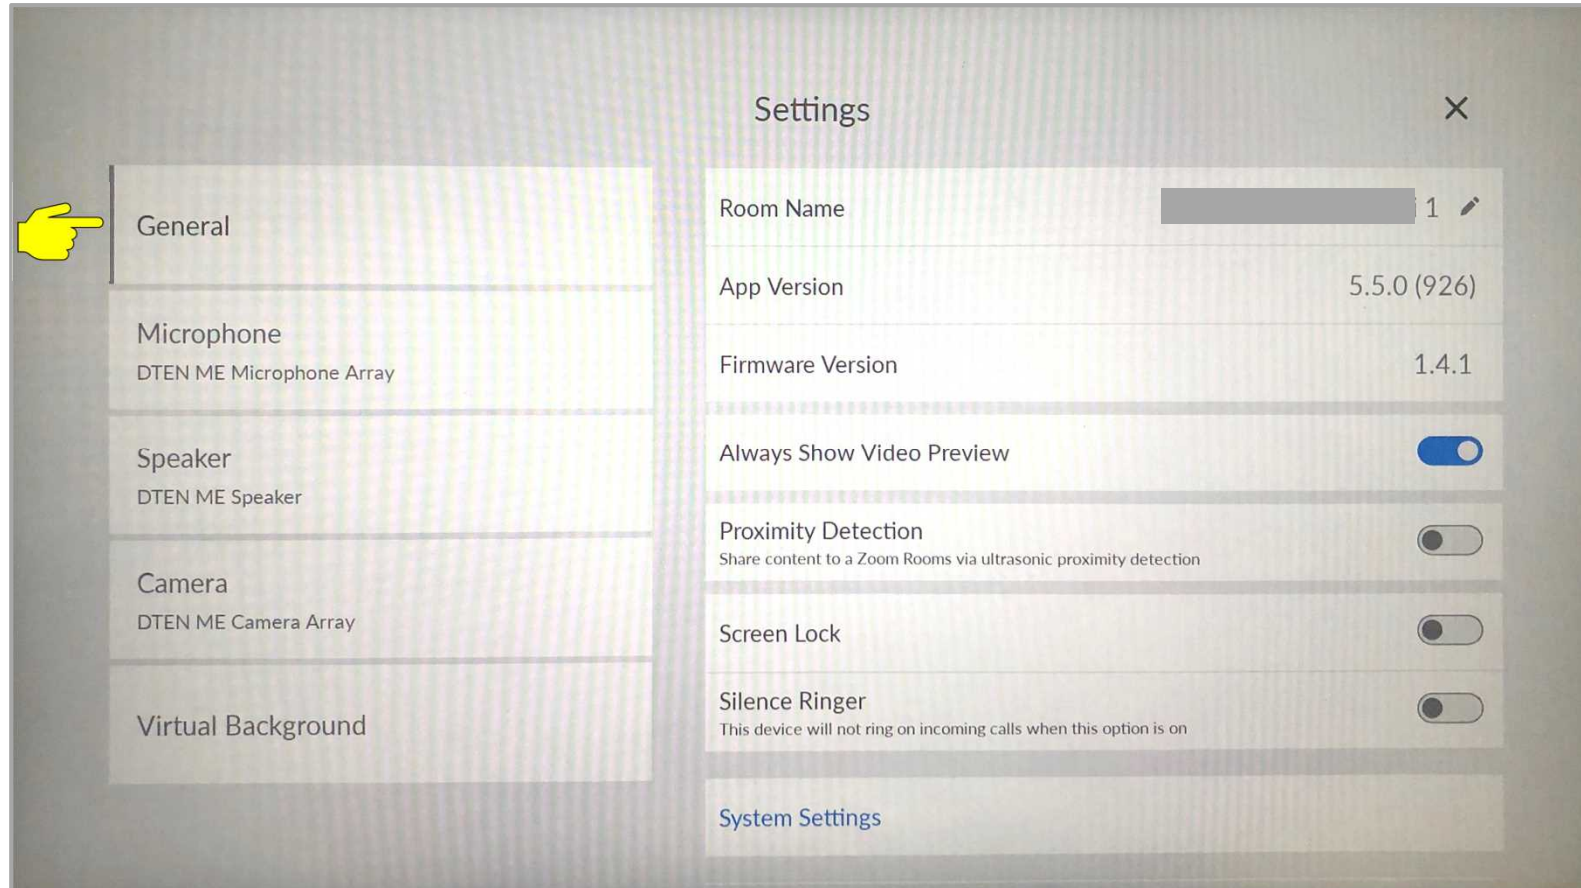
Settings

General

Microphone
DTEN ME Microphone Array

Speaker
DTEN ME Speaker

Camera
DTEN ME Camera Array

Virtual Background

Room Name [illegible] 1

App Version 5.5.0 (926)

Firmware Version 1.4.1

Always Show Video Preview

Proximity Detection
Share content to a Zoom Rooms via ultrasonic proximity detection

Screen Lock

Silence Ringer
This device will not ring on incoming calls when this option is on

System Settings